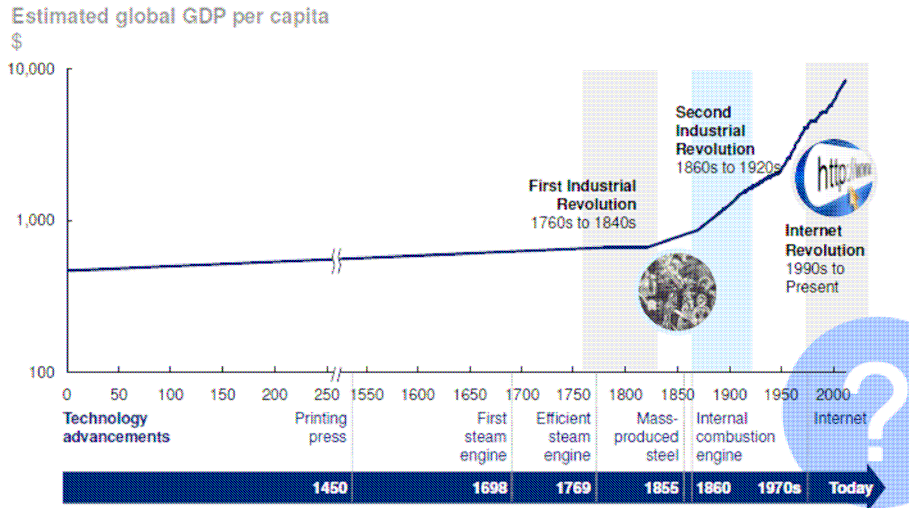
Estimated global GDP per capita
$

10,000
1,000
100

First Industrial Revolution
1760s to 1840s

Second Industrial Revolution
1860s to 1920s

Internet Revolution
1990s to Present

http://www

0 50 100 150 200 250 1550 1600 1650 1700 1750 1800 1850 1900 1950 2000

Technology advancements

Printing press

First steam engine

Efficient steam engine

Mass-produced steel

Internal combustion engine

Internet

1450 1698 1769 1855 1860 1970s Today

?